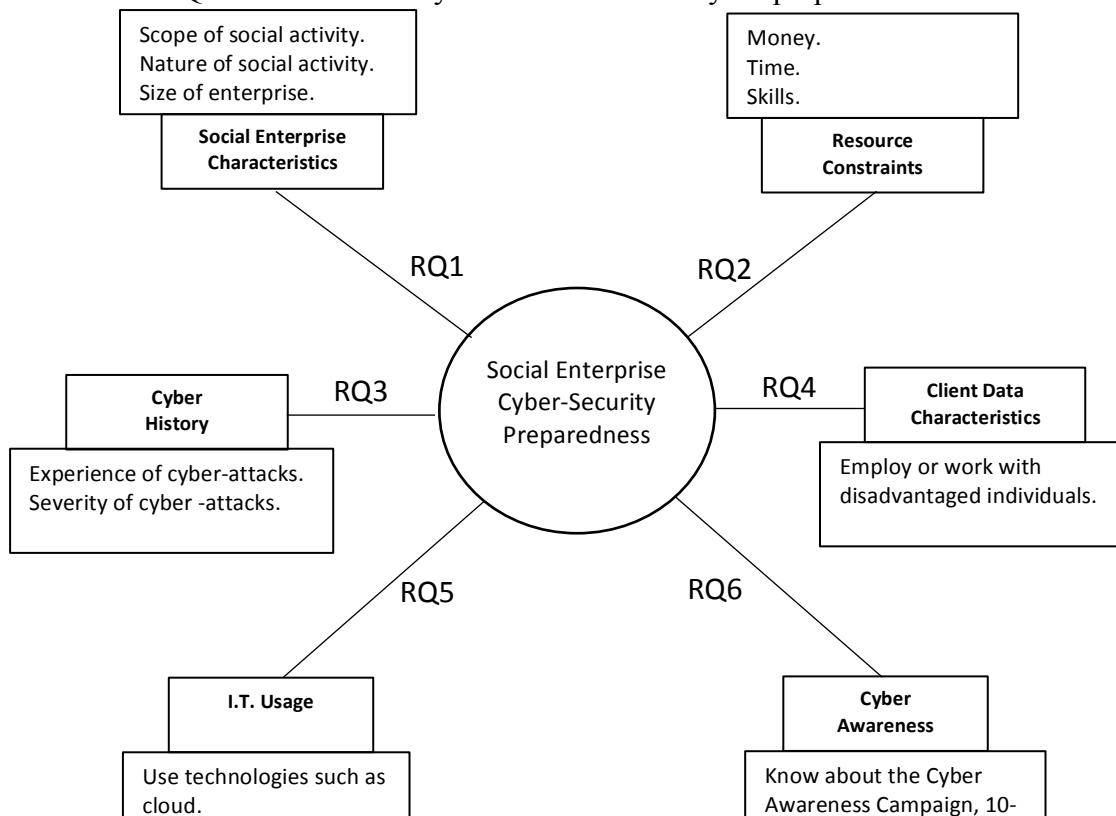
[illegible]

Scope of social activity.
Nature of social activity.
Size of enterprise.

Social Enterprise Characteristics

Money.
Time.
Skills.

Resource Constraints

RQ1

RQ2

Cyber History

RQ3

Social Enterprise Cyber-Security Preparedness

RQ4

Client Data Characteristics

Experience of cyber-attacks.
Severity of cyber -attacks.

Employ or work with disadvantaged individuals.

RQ5

RQ6

I.T. Usage

Cyber Awareness

Use technologies such as cloud.

Know about the Cyber Awareness Campaign, 10-